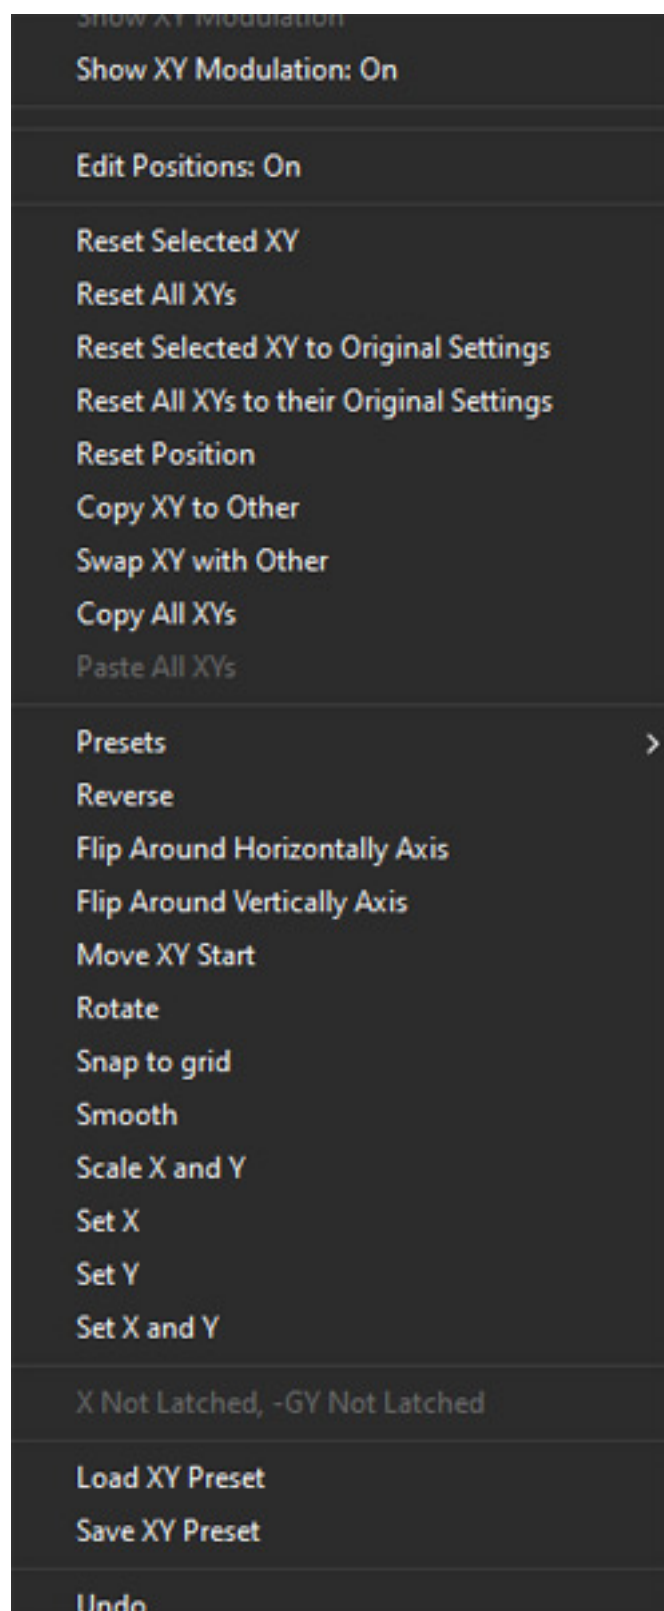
Show XY Modulation
Show XY Modulation: On

Edit Positions: On

Reset Selected XY
Reset All XYs
Reset Selected XY to Original Settings
Reset All XYs to their Original Settings
Reset Position
Copy XY to Other
Swap XY with Other
Copy All XYs
Paste All XYs

Presets >
Reverse
Flip Around Horizontally Axis
Flip Around Vertically Axis
Move XY Start
Rotate
Snap to grid
Smooth
Scale X and Y
Set X
Set Y
Set X and Y

X Not Latched, -GY Not Latched

Load XY Preset
Save XY Preset

Undo